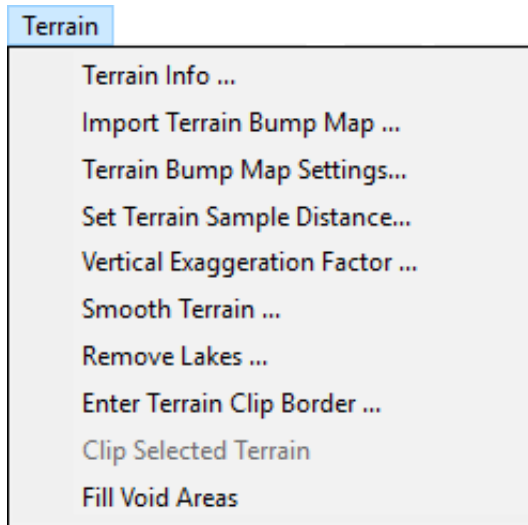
Terrain

Terrain Info ...
Import Terrain Bump Map ...
Terrain Bump Map Settings...
Set Terrain Sample Distance...
Vertical Exaggeration Factor ...
Smooth Terrain ...
Remove Lakes ...
Enter Terrain Clip Border ...
Clip Selected Terrain
Fill Void Areas